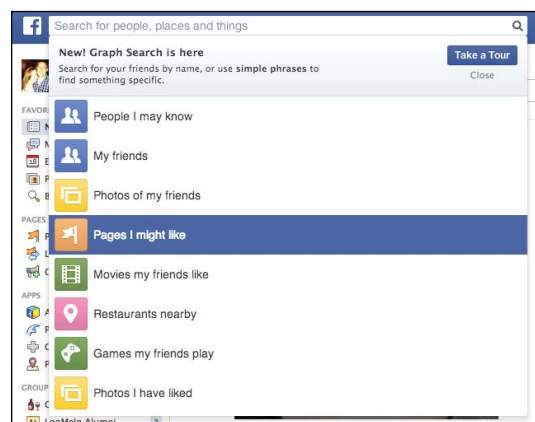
f

Search for people, places and things

New! Graph Search is here

Search for your friends by name, or use simple phrases to find something specific.

Take a Tour

Close

FAVOR

PAGES

APPS

GROUP

People I may know

My friends

Photos of my friends

Pages I might like

Movies my friends like

Restaurants nearby

Games my friends play

Photos I have liked

LogMeIn Alumni